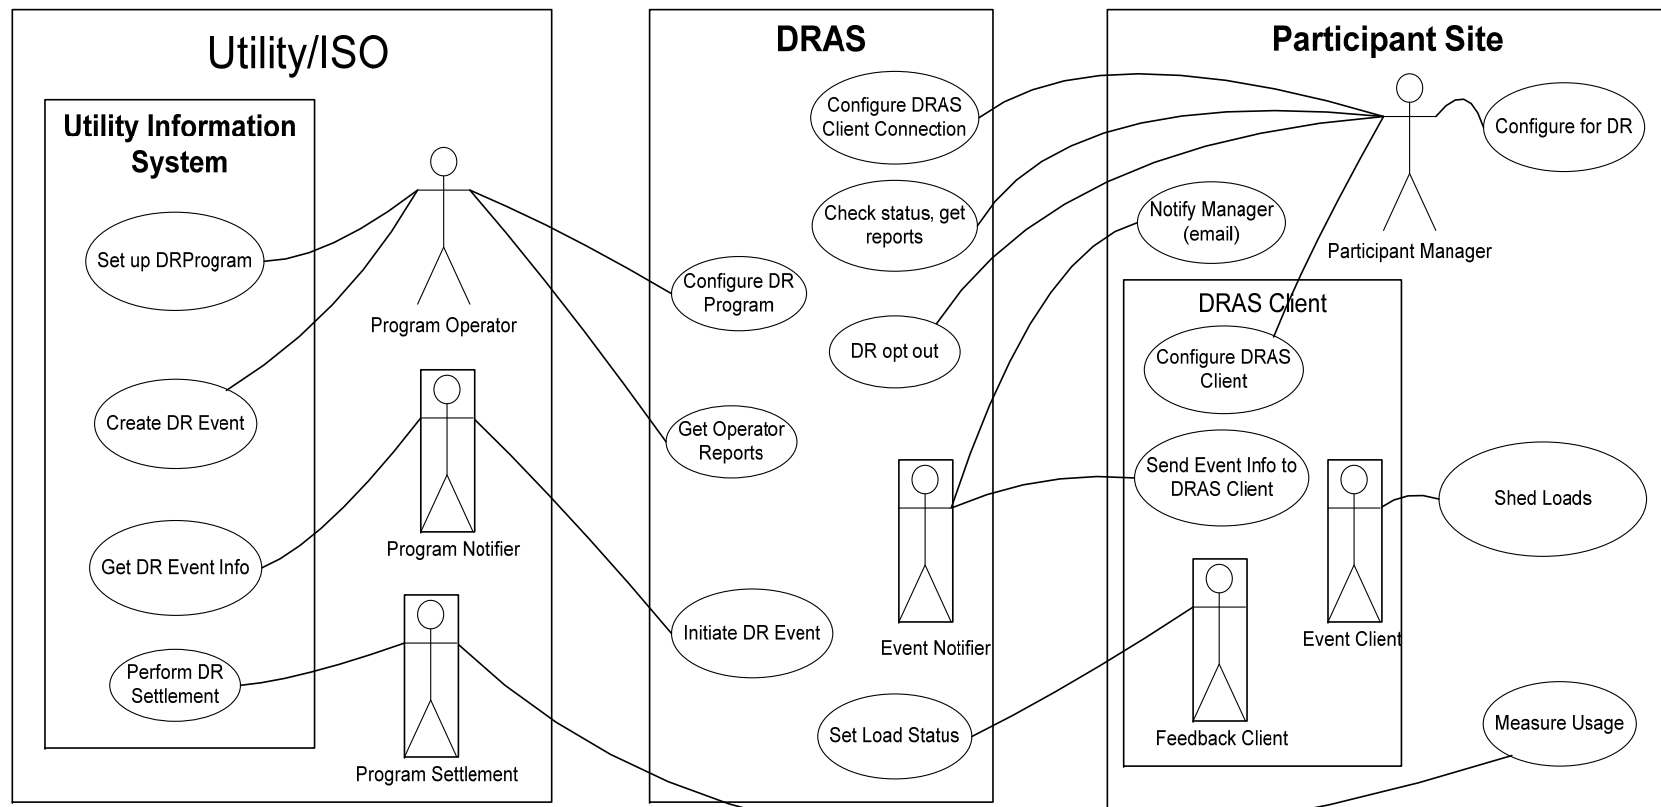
Utility/ISO

Utility Information System

Set up DRProgram

Create DR Event

Get DR Event Info

Perform DR Settlement

Program Operator

Program Notifier

Program Settlement

DRAS

Configure DRAS Client Connection

Check status, get reports

DR opt out

Configure DR Program

Get Operator Reports

Initiate DR Event

Event Notifier

Set Load Status

Participant Site

Configure for DR

Participant Manager

Notify Manager (email)

DRAS Client

Configure DRAS Client

Send Event Info to DRAS Client

Event Client

Shed Loads

Feedback Client

Measure Usage